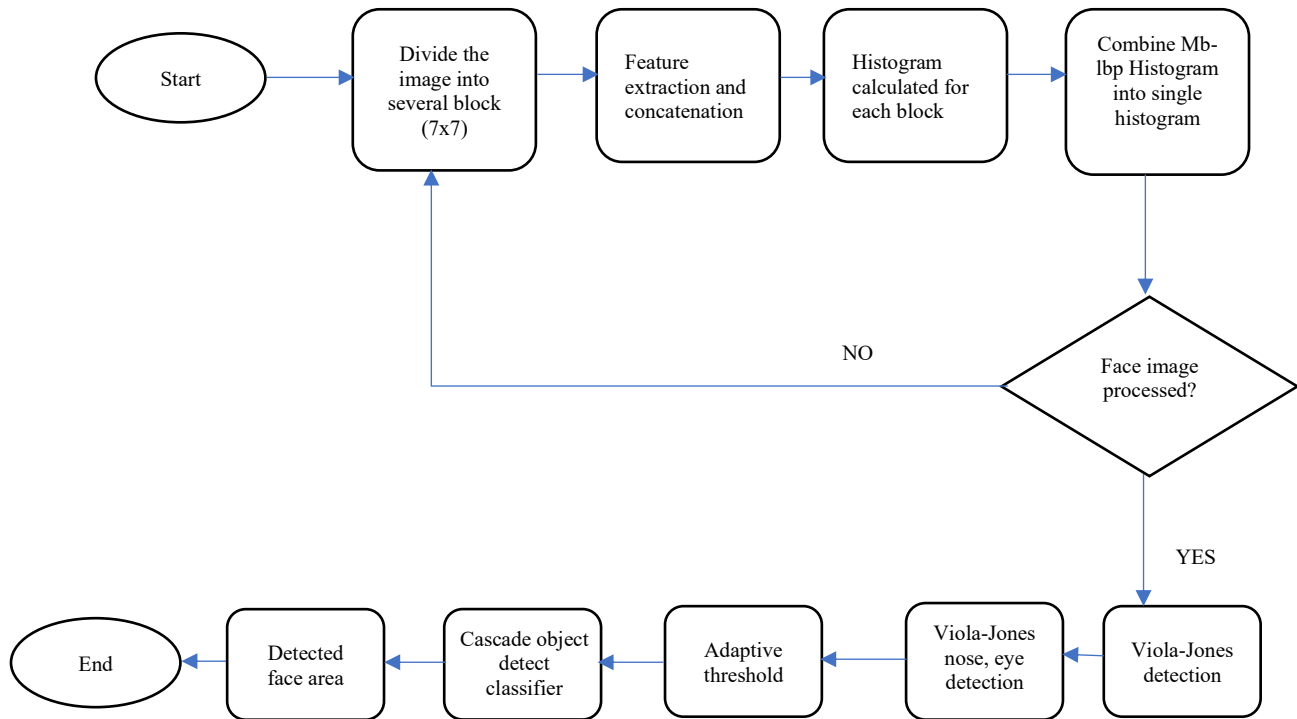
Start

Divide the image into several block (7x7)

Feature extraction and concatenation

Histogram calculated for each block

Combine Mb-lbp Histogram into single histogram

NO

Face image processed?

YES

Viola-Jones detection

Viola-Jones nose, eye detection

Adaptive threshold

Cascade object detect classifier

Detected face area

End